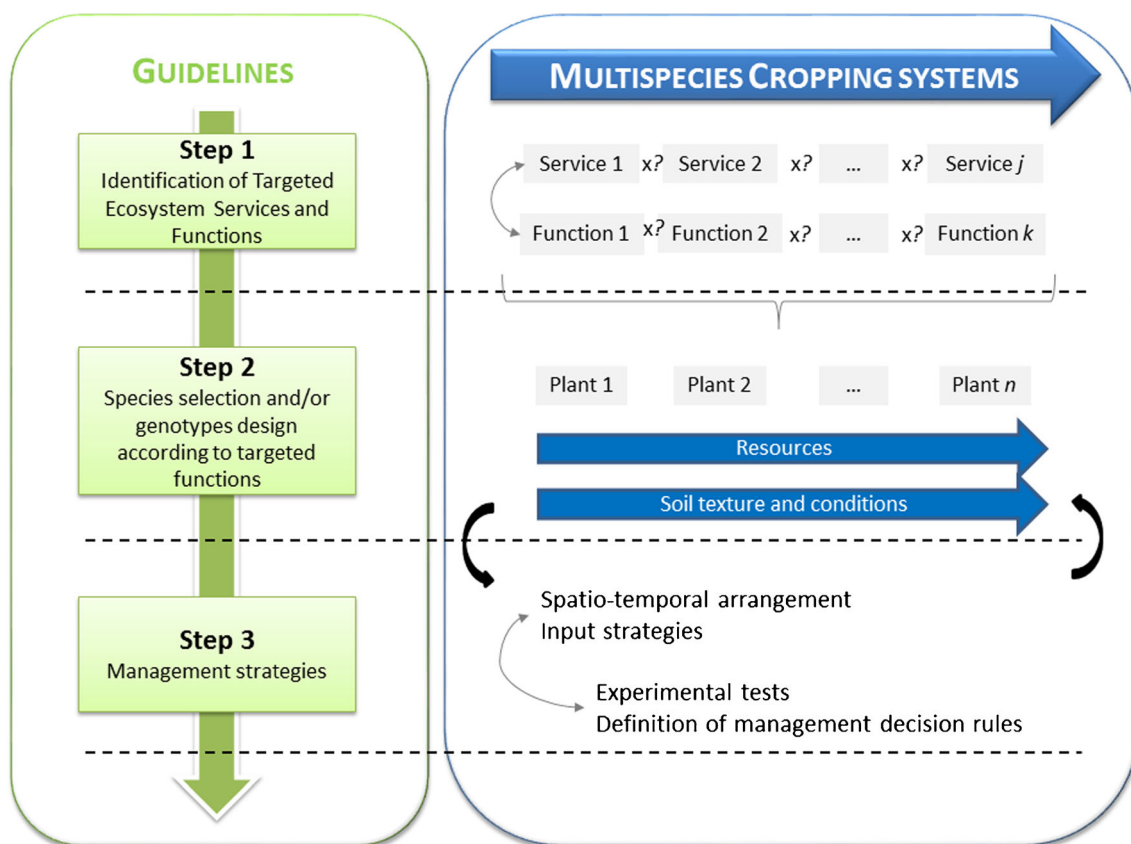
GUIDELINES

Step 1
Identification of Targeted Ecosystem Services and Functions

Step 2
Species selection and/or genotypes design according to targeted functions

Step 3
Management strategies

MULTISPECIES CROPPING SYSTEMS

Service 1 x? Service 2 x? ... x? Service $j$

Function 1 x? Function 2 x? ... x? Function $k$

Plant 1 Plant 2 ... Plant $n$

Resources

Soil texture and conditions

Spatio-temporal arrangement
Input strategies

Experimental tests
Definition of management decision rules